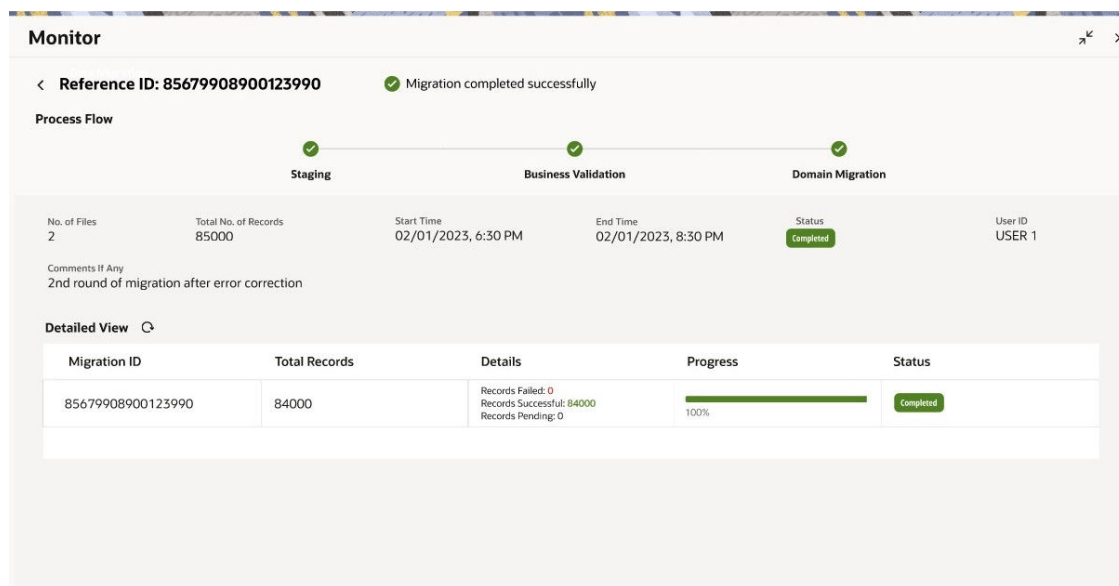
Monitor

Reference ID: 85679908900123990

Migration completed successfully

Process Flow

Staging

Business Validation

Domain Migration

No. of Files
2

Total No. of Records
85000

Start Time
02/01/2023, 6:30 PM

End Time
02/01/2023, 8:30 PM

Status
Completed

User ID
USER 1

Comments If Any
2nd round of migration after error correction

Detailed View

| Migration ID | Total Records | Details | Progress | Status |
|---|---|---|---|---|
| 85679908900123990 | 84000 | Records Failed: 0 Records Successful: 84000 Records Pending: 0 | 100% | Completed |